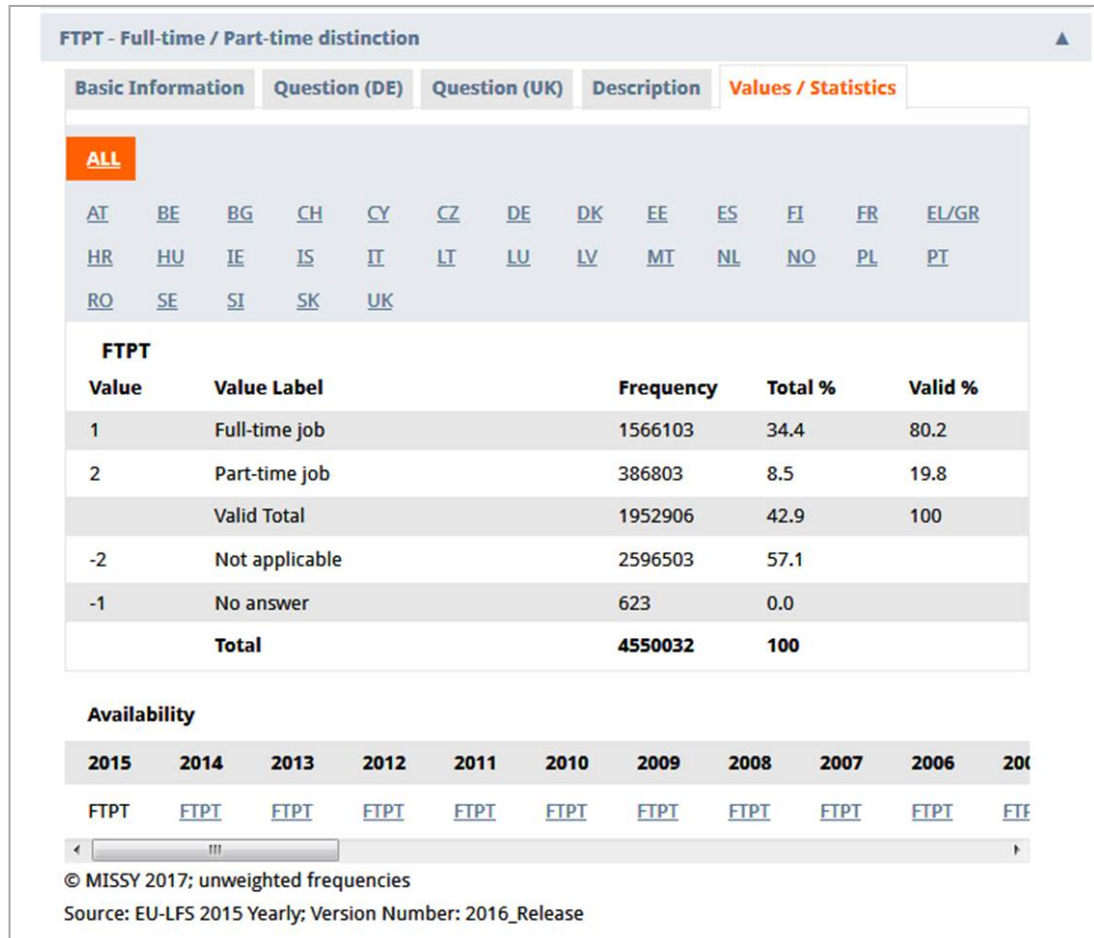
FTPT - Full-time / Part-time distinction ▲

Basic Information | Question (DE) | Question (UK) | Description | Values / Statistics

ALL

AT BE BG CH CY CZ DE DK EE ES FI FR EL/GR
HR HU IE IS IT LT LU LV MT NL NO PL PT
RO SE SI SK UK

FTPT

| Value | Value Label | Frequency | Total % | Valid % |
|---|---|---|---|---|
| 1 | Full-time job | 1566103 | 34.4 | 80.2 |
| 2 | Part-time job | 386803 | 8.5 | 19.8 |
| | Valid Total | 1952906 | 42.9 | 100 |
| -2 | Not applicable | 2596503 | 57.1 | |
| -1 | No answer | 623 | 0.0 | |
| | Total | 4550032 | 100 | |

Availability

| 2015 | 2014 | 2013 | 2012 | 2011 | 2010 | 2009 | 2008 | 2007 | 2006 | 20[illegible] |
|---|---|---|---|---|---|---|---|---|---|---|
| FTPT | FTPT | FTPT | FTPT | FTPT | FTPT | FTPT | FTPT | FTPT | FTPT | FT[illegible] |

© MISSY 2017; unweighted frequencies

Source: EU-LFS 2015 Yearly; Version Number: 2016_Release